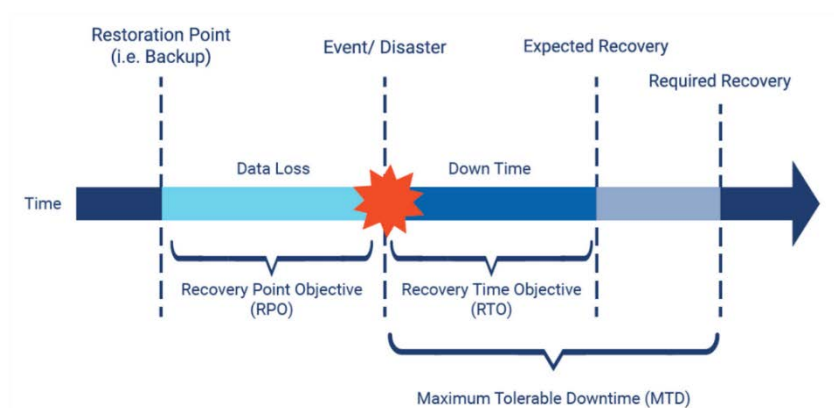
Restoration Point (i.e. Backup)

Event/ Disaster

Expected Recovery

Required Recovery

Time

Data Loss

Down Time

Recovery Point Objective (RPO)

Recovery Time Objective (RTO)

Maximum Tolerable Downtime (MTD)